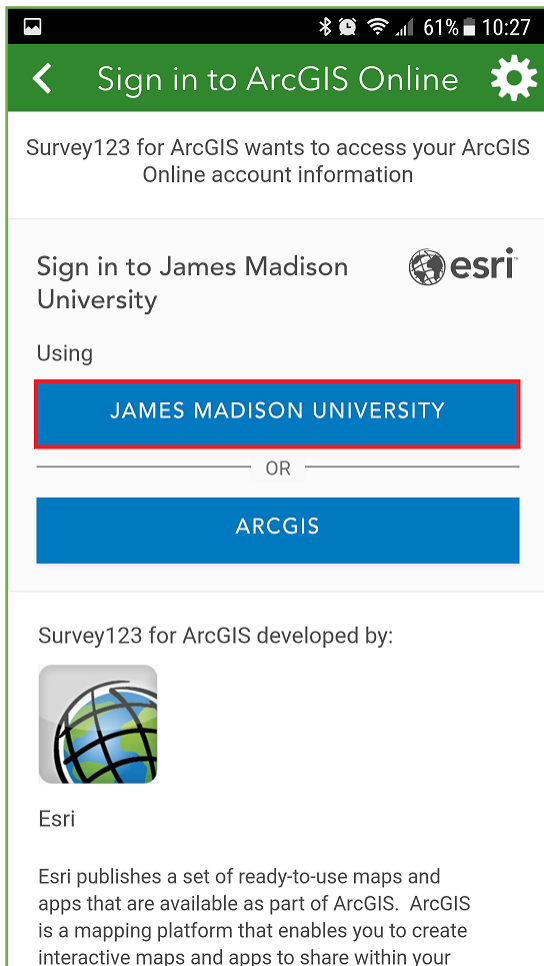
61% 10:27

Sign in to ArcGIS Online

Survey123 for ArcGIS wants to access your ArcGIS Online account information

Sign in to James Madison University

esri

Using

JAMES MADISON UNIVERSITY

OR

ARCGIS

Survey123 for ArcGIS developed by:

Esri

Esri publishes a set of ready-to-use maps and apps that are available as part of ArcGIS. ArcGIS is a mapping platform that enables you to create interactive maps and apps to share within your